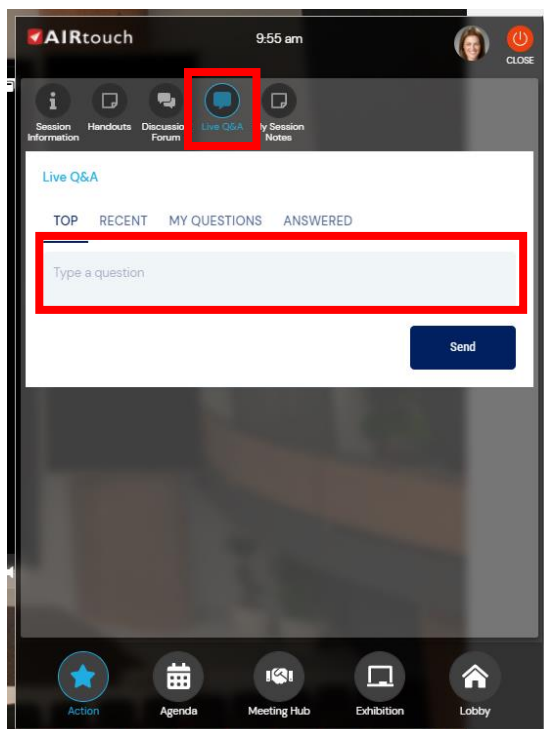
AIRtouch

9:55 am

CLOSE

Session Information

Handouts

Discussio Forum

Live Q&A

ly Session Notes

Live Q&A

TOP RECENT MY QUESTIONS ANSWERED

Type a question

Send

Action

Agenda

Meeting Hub

Exhibition

Lobby